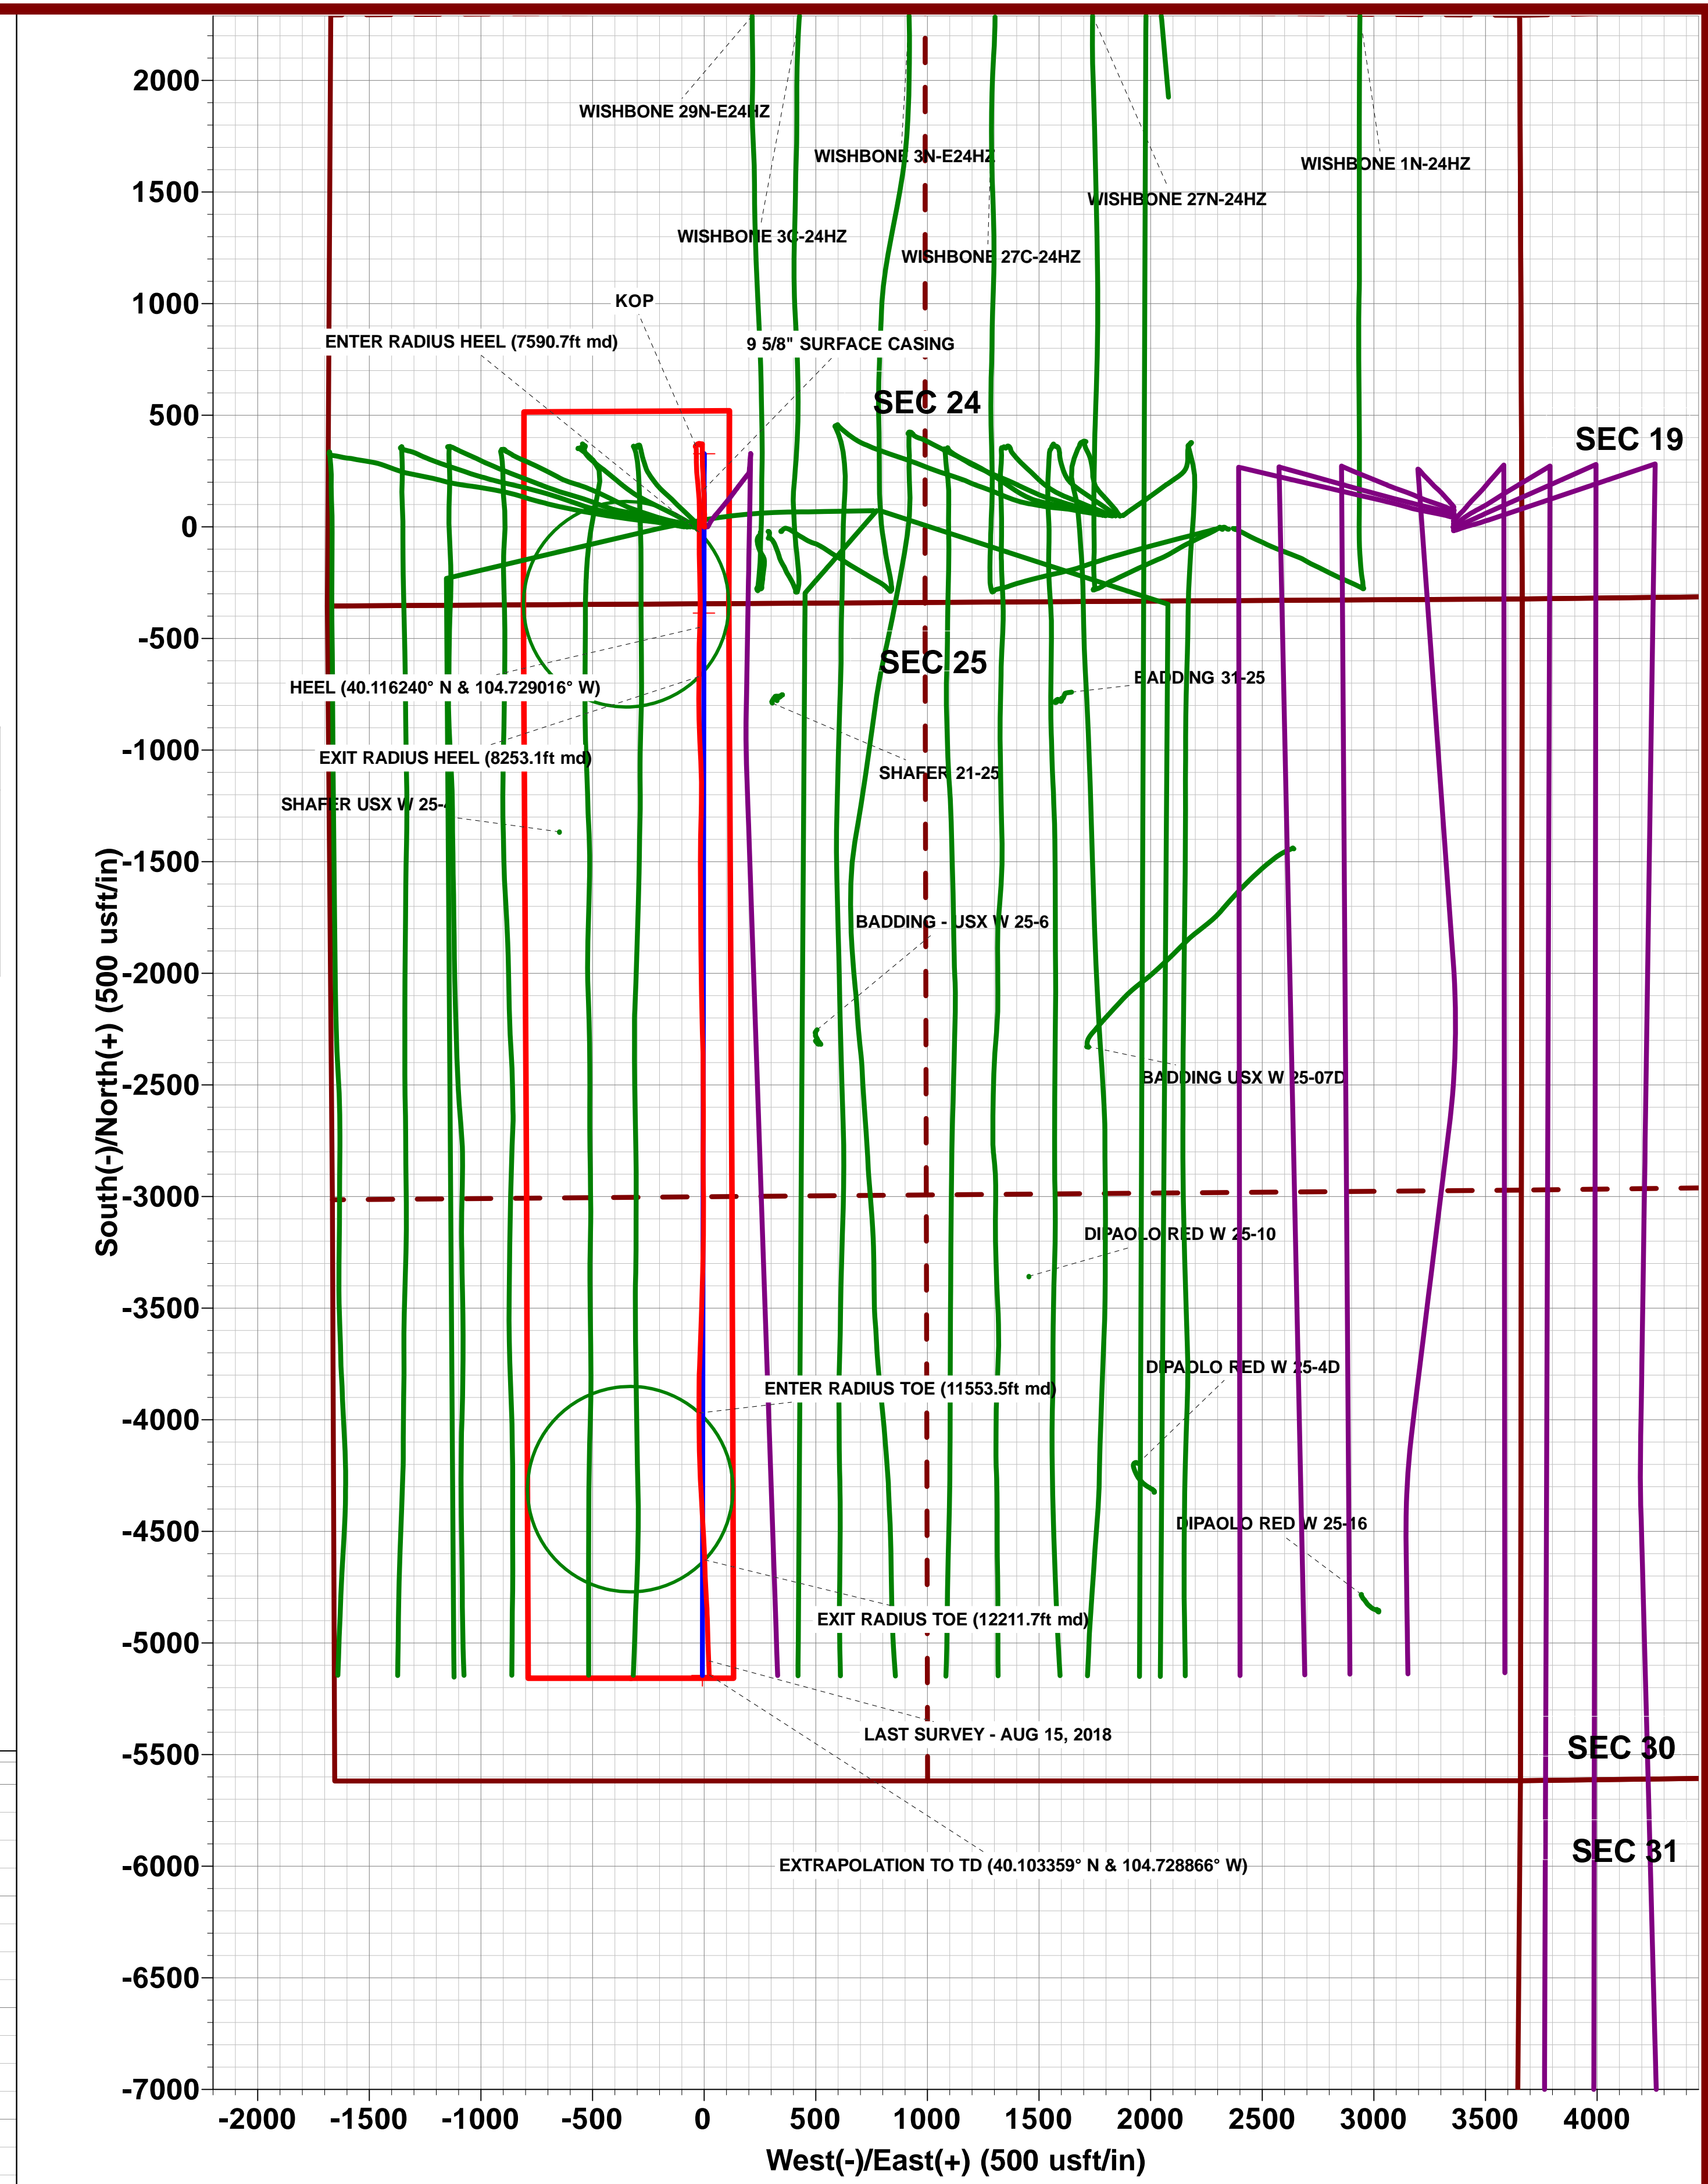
2000
1500
1000
500
0
-500
-1000
-1500
-2000
-2500
-3000
-3500
-4000
-4500
-5000
-5500
-6000
-6500
-7000

South(-)/North(+) (500 usft/in)

WISHBONE 29N-E24HZ
WISHBONE 3N-E24HZ
WISHBONE 1N-24HZ
WISHBONE 27N-24HZ
WISHBONE 3C-24HZ
WISHBONE 27C-24HZ
KOP
ENTER RADIUS HEEL (7590.7ft md)
9 5/8" SURFACE CASING
SEC 24
SEC 19
SEC 25
BADDING 31-25
HEEL (40.116240° N & 104.729016° W)
EXIT RADIUS HEEL (8253.1ft md)
SHAFER 21-25
SHAFER USX W 25-4
BADDING - USX W 25-6
BADDING USX W 25-07D
DIPAOLO RED W 25-10
DIPAOLO RED W 25-4D
ENTER RADIUS TOE (11553.5ft md)
DIPAOLO RED W 25-16
EXIT RADIUS TOE (12211.7ft md)
LAST SURVEY - AUG 15, 2018
SEC 30
SEC 31
EXTRAPOLATION TO TD (40.103359° N & 104.728866° W)

-2000 -1500 -1000 -500 0 500 1000 1500 2000 2500 3000 3500 4000
West(-)/East(+) (500 usft/in)